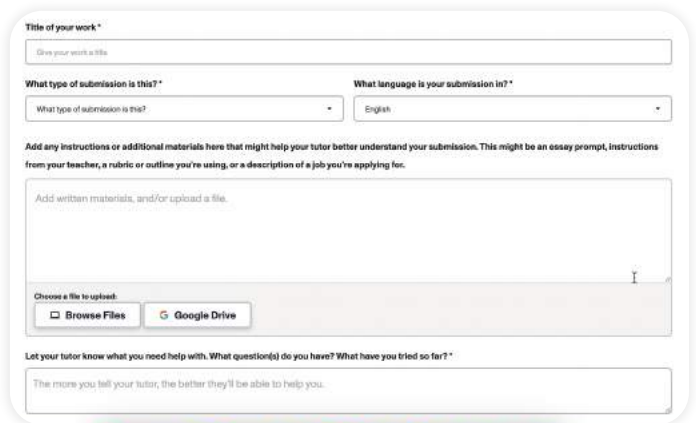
Title of your work *

Give your work a title

What type of submission is this? *

What type of submission is this?

What language is your submission in? *

English

Add any instructions or additional materials here that might help your tutor better understand your submission. This might be an essay prompt, instructions from your teacher, a rubric or outline you're using, or a description of a job you're applying for.

Add written materials, and/or upload a file.

Choose a file to upload:

Browse Files

G Google Drive

Let your tutor know what you need help with. What question(s) do you have? What have you tried so far? *

The more you tell your tutor, the better they'll be able to help you.